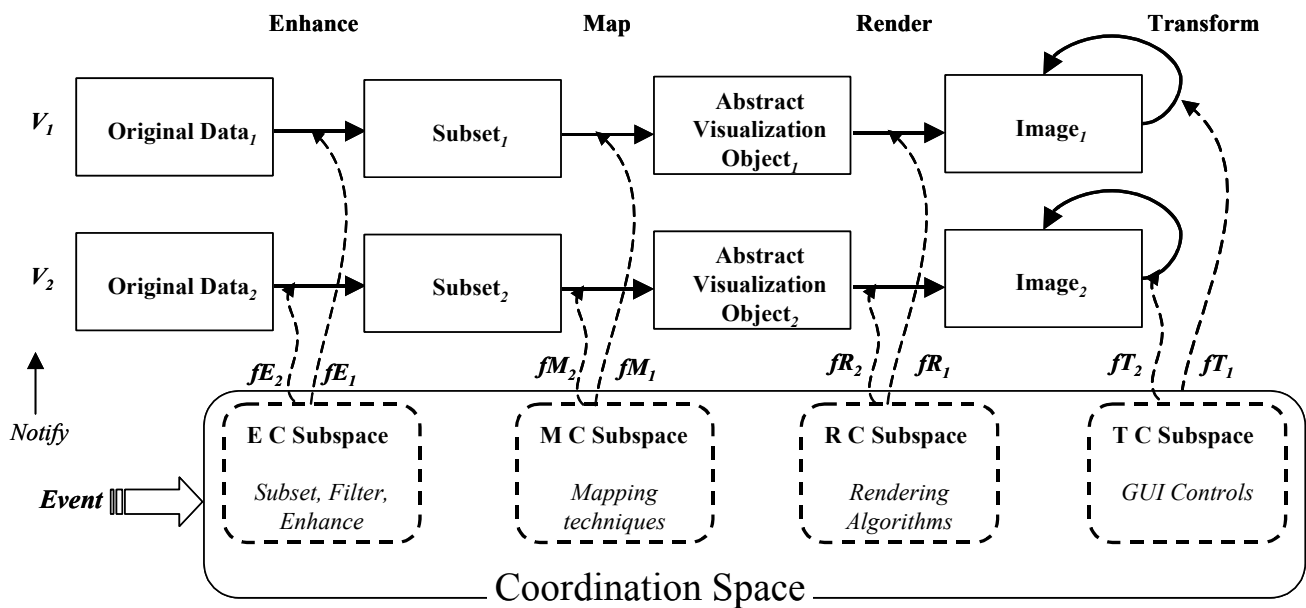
Enhance

Map

Render

Transform

$V_1$

Original Data$_1$

Subset$_1$

Abstract Visualization Object$_1$

Image$_1$

$V_2$

Original Data$_2$

Subset$_2$

Abstract Visualization Object$_2$

Image$_2$

$fE_2$ $fE_1$

$fM_2$ $fM_1$

$fR_2$ $fR_1$

$fT_2$ $fT_1$

Notify

E C Subspace

Subset, Filter, Enhance

M C Subspace

Mapping techniques

R C Subspace

Rendering Algorithms

T C Subspace

GUI Controls

Event

Coordination Space